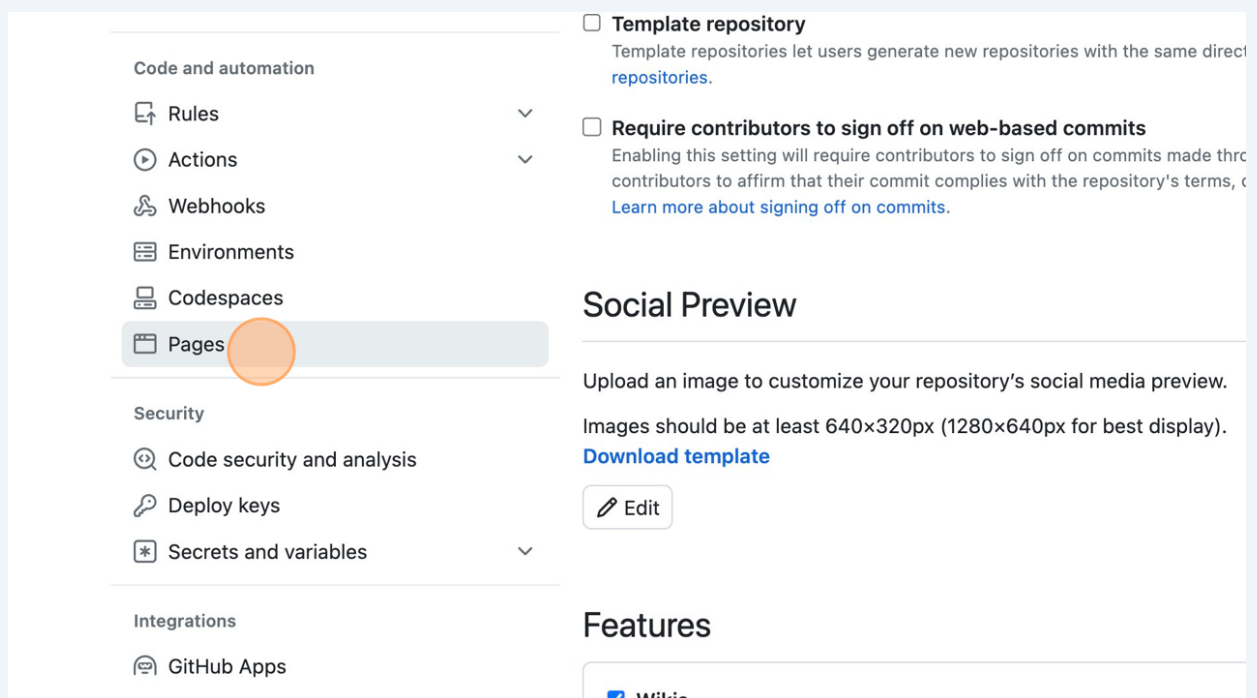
Code and automation

Rules

Actions

Webhooks

Environments

Codespaces

Pages

Security

Code security and analysis

Deploy keys

Secrets and variables

Integrations

GitHub Apps

Template repository
Template repositories let users generate new repositories with the same direct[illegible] repositories.

Require contributors to sign off on web-based commits
Enabling this setting will require contributors to sign off on commits made thro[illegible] contributors to affirm that their commit complies with the repository's terms, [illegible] Learn more about signing off on commits.

Social Preview

Upload an image to customize your repository's social media preview.

Images should be at least 640×320px (1280×640px for best display).
Download template

Edit

Features

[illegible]